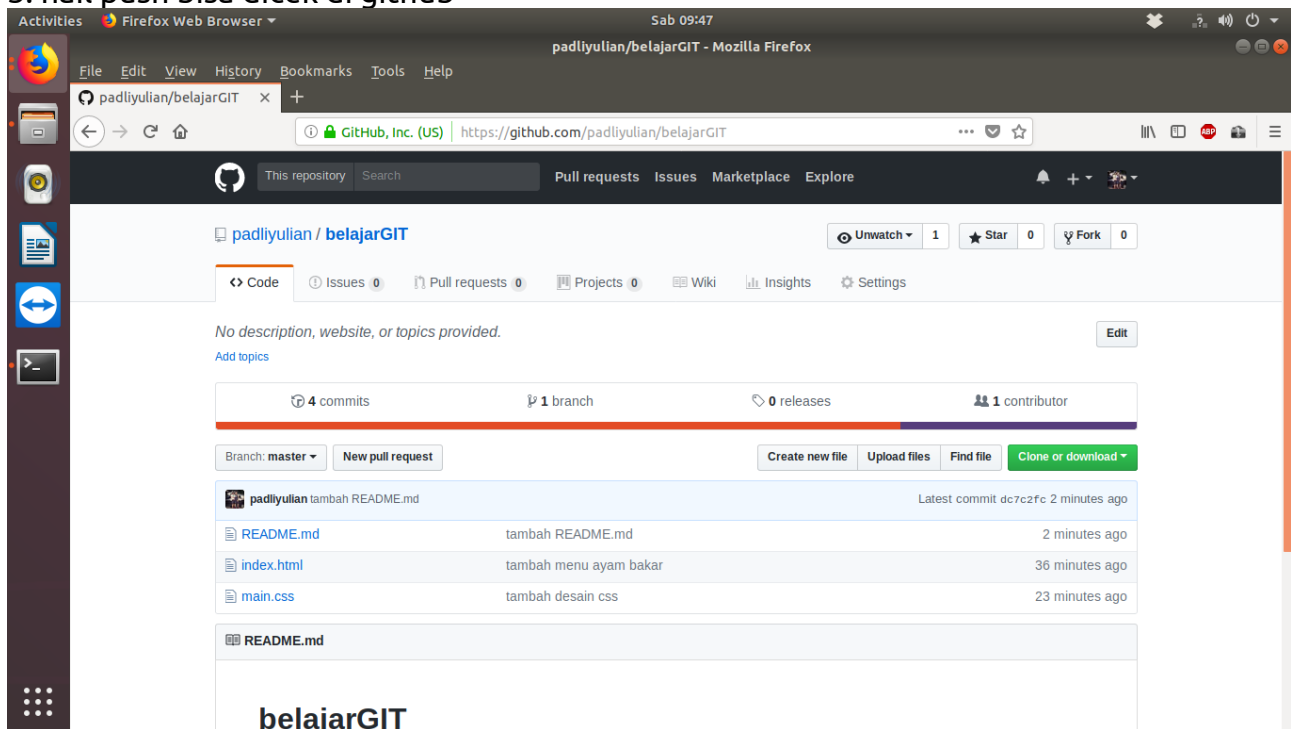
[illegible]

Activities Firefox Web Browser ▾ Sab 09:47

padliyulian/belajarGIT - Mozilla Firefox

File Edit View History Bookmarks Tools Help

padliyulian/belajarGIT ×

GitHub, Inc. (US) https://github.com/padliyulian/belajarGIT

This repository Search Pull requests Issues Marketplace Explore

padliyulian / belajarGIT

Unwatch ▾ 1 Star 0 Fork 0

Code Issues 0 Pull requests 0 Projects 0 Wiki Insights Settings

No description, website, or topics provided.

Edit

Add topics

4 commits 1 branch 0 releases 1 contributor

Branch: master ▾ New pull request Create new file Upload files Find file Clone or download ▾

padliyulian tambah README.md Latest commit dc7c2fc 2 minutes ago

| | | |
|---|---|---|
| README.md | tambah README.md | 2 minutes ago |
| index.html | tambah menu ayam bakar | 36 minutes ago |
| main.css | tambah desain css | 23 minutes ago |

README.md

belajarGIT